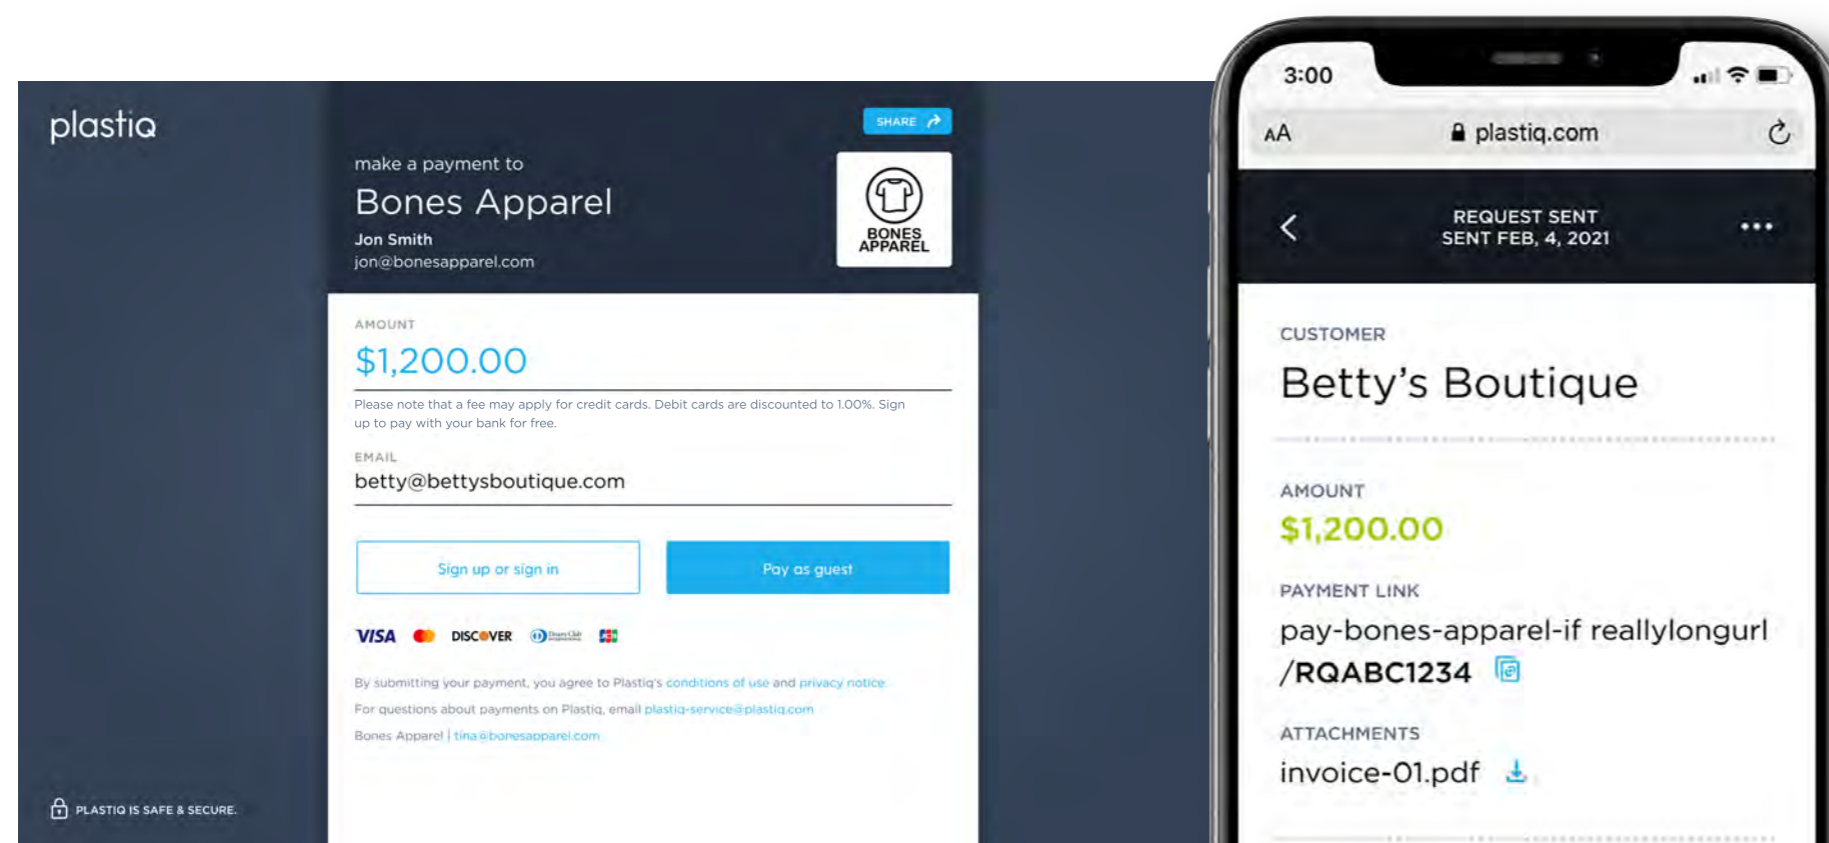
plastiq

SHARE

make a payment to

Bones Apparel

Jon Smith

jon@bonesapparel.com

BONES APPAREL

AMOUNT

$1,200.00

Please note that a fee may apply for credit cards. Debit cards are discounted to 1.00%. Sign up to pay with your bank for free.

EMAIL

betty@bettysboutique.com

Sign up or sign in

Pay as guest

VISA DISCOVER

By submitting your payment, you agree to Plastiq's conditions of use and privacy notice.

For questions about payments on Plastiq, email plastiq-service@plastiq.com

Bones Apparel | tina@bonesapparel.com

PLASTIQ IS SAFE & SECURE.

3:00

AA plastiq.com

REQUEST SENT
SENT FEB, 4, 2021

CUSTOMER

Betty's Boutique

AMOUNT

$1,200.00

PAYMENT LINK

pay-bones-apparel-if reallylongurl /RQABC1234

ATTACHMENTS

invoice-01.pdf